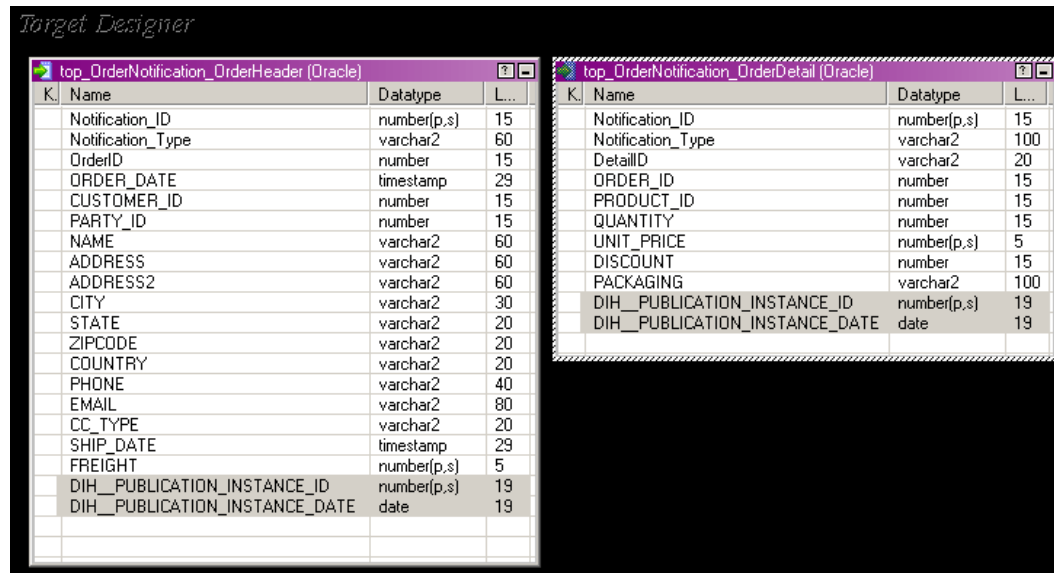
Target Designer

top_OrderNotification_OrderHeader (Oracle)

| K.. | Name | Datatype | L... |
|---|---|---|---|
| | Notification_ID | number(p,s) | 15 |
| | Notification_Type | varchar2 | 60 |
| | OrderID | number | 15 |
| | ORDER_DATE | timestamp | 29 |
| | CUSTOMER_ID | number | 15 |
| | PARTY_ID | number | 15 |
| | NAME | varchar2 | 60 |
| | ADDRESS | varchar2 | 60 |
| | ADDRESS2 | varchar2 | 60 |
| | CITY | varchar2 | 30 |
| | STATE | varchar2 | 20 |
| | ZIPCODE | varchar2 | 20 |
| | COUNTRY | varchar2 | 20 |
| | PHONE | varchar2 | 40 |
| | EMAIL | varchar2 | 80 |
| | CC_TYPE | varchar2 | 20 |
| | SHIP_DATE | timestamp | 29 |
| | FREIGHT | number(p,s) | 5 |
| | DIH__PUBLICATION_INSTANCE_ID | number(p,s) | 19 |
| | DIH__PUBLICATION_INSTANCE_DATE | date | 19 |

top_OrderNotification_OrderDetail (Oracle)

| K.. | Name | Datatype | L... |
|---|---|---|---|
| | Notification_ID | number(p,s) | 15 |
| | Notification_Type | varchar2 | 100 |
| | DetailID | varchar2 | 20 |
| | ORDER_ID | number | 15 |
| | PRODUCT_ID | number | 15 |
| | QUANTITY | number | 15 |
| | UNIT_PRICE | number(p,s) | 5 |
| | DISCOUNT | number | 15 |
| | PACKAGING | varchar2 | 100 |
| | DIH__PUBLICATION_INSTANCE_ID | number(p,s) | 19 |
| | DIH__PUBLICATION_INSTANCE_DATE | date | 19 |